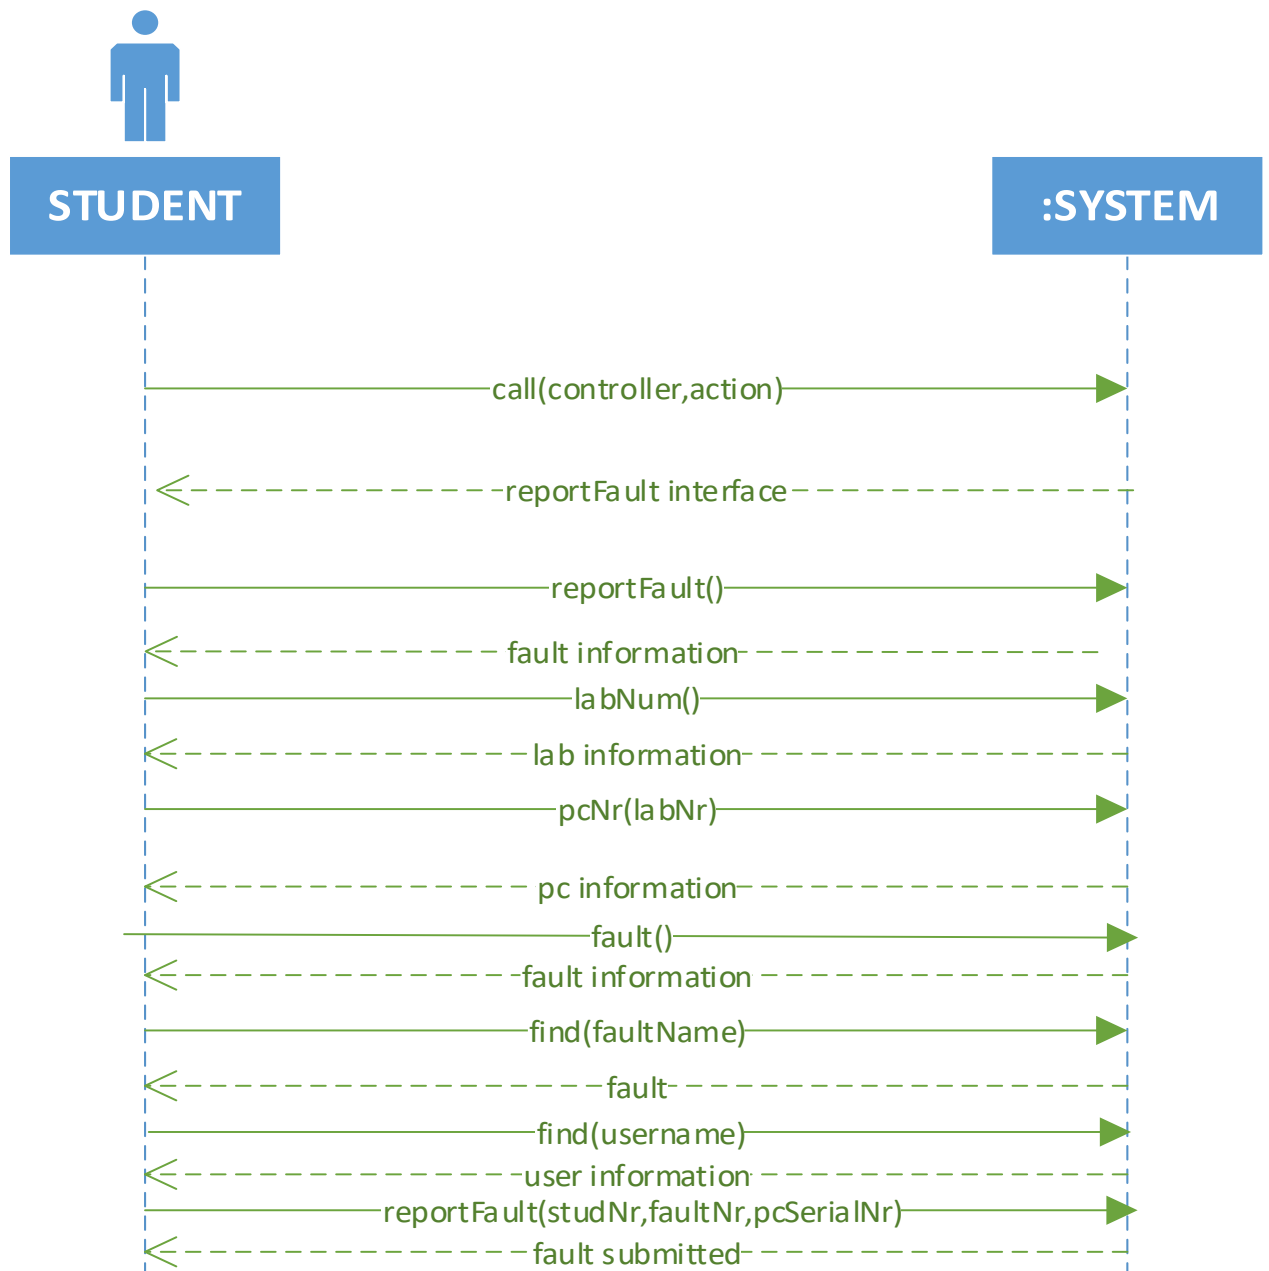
STUDENT

:SYSTEM

call(controller,action)

reportFault interface

reportFault()

fault information

labNum()

lab information

pcNr(labNr)

pc information

fault()

fault information

find(faultName)

fault

find(username)

user information

reportFault(studNr,faultNr,pcSerialNr)

fault submitted